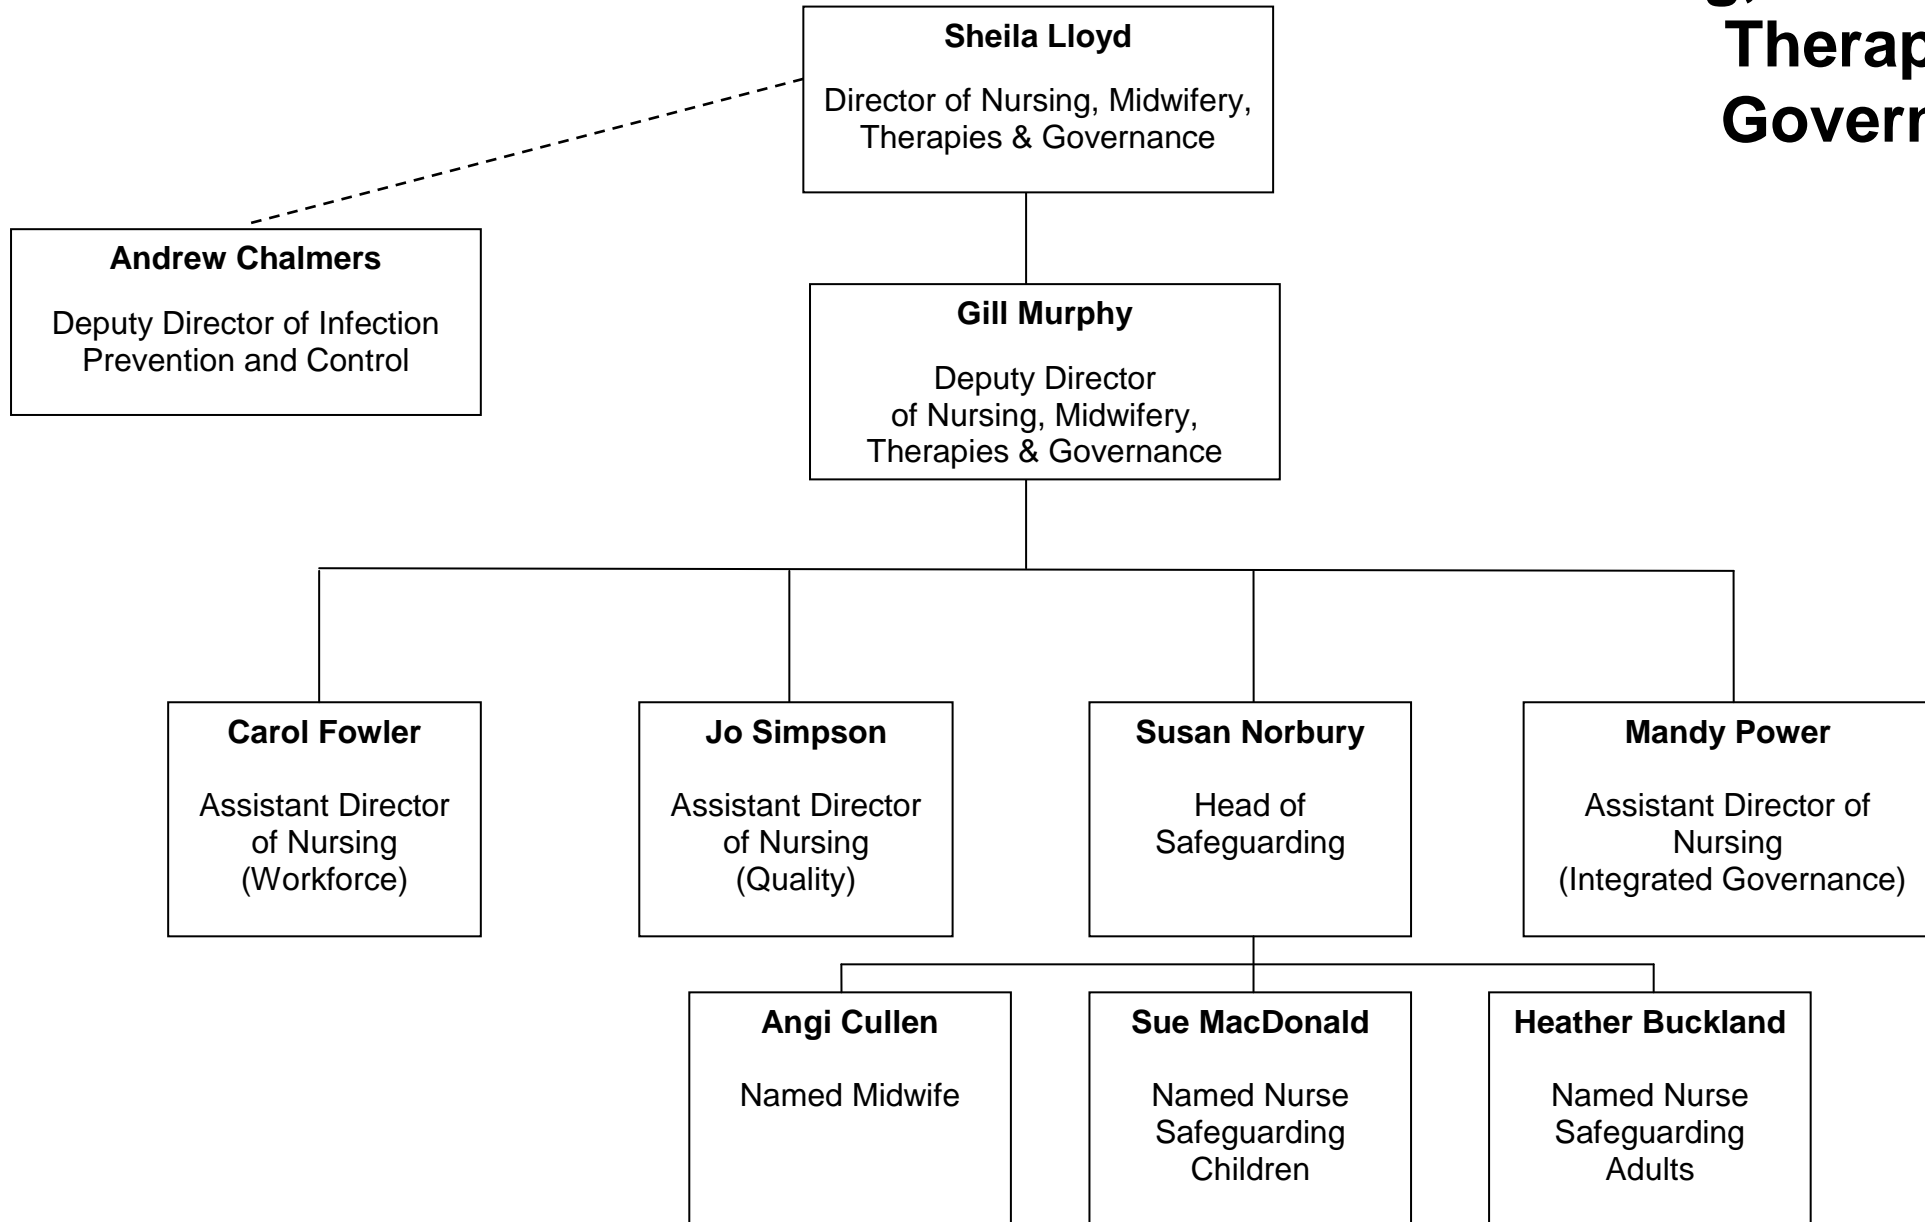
g,
Therap
Govern

**Sheila Lloyd**

Director of Nursing, Midwifery, Therapies & Governance

**Andrew Chalmers**

Deputy Director of Infection Prevention and Control

**Gill Murphy**

Deputy Director of Nursing, Midwifery, Therapies & Governance

**Carol Fowler**

Assistant Director of Nursing (Workforce)

**Jo Simpson**

Assistant Director of Nursing (Quality)

**Susan Norbury**

Head of Safeguarding

**Mandy Power**

Assistant Director of Nursing (Integrated Governance)

**Angi Cullen**

Named Midwife

**Sue MacDonald**

Named Nurse Safeguarding Children

**Heather Buckland**

Named Nurse Safeguarding Adults